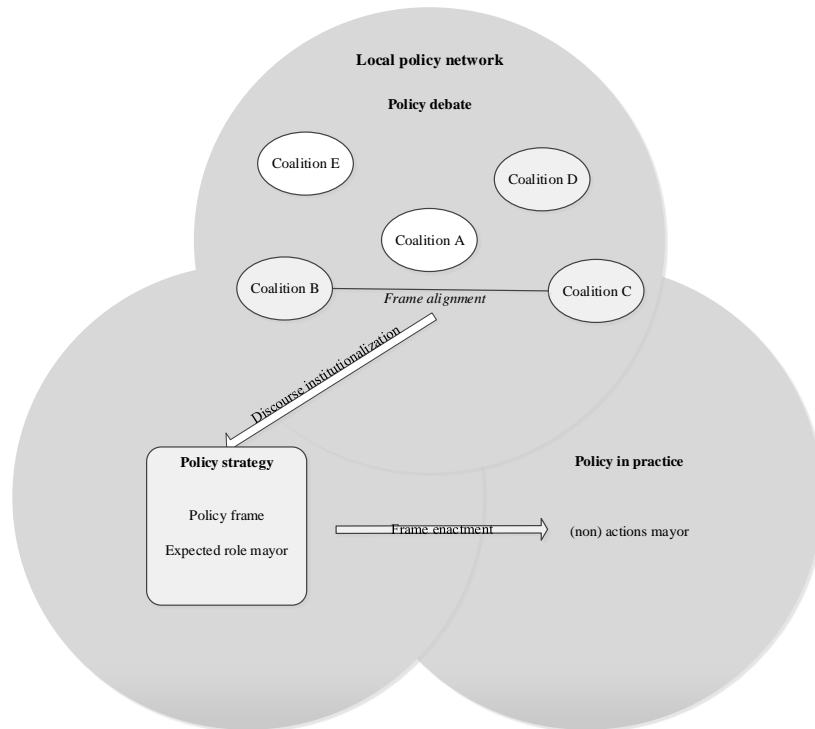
Local policy network

Policy debate

Coalition E

Coalition D

Coalition A

Coalition B

Coalition C

Frame alignment

Discourse institutionalization

Policy strategy

Policy frame

Expected role mayor

Frame enactment

Policy in practice

(non) actions mayor